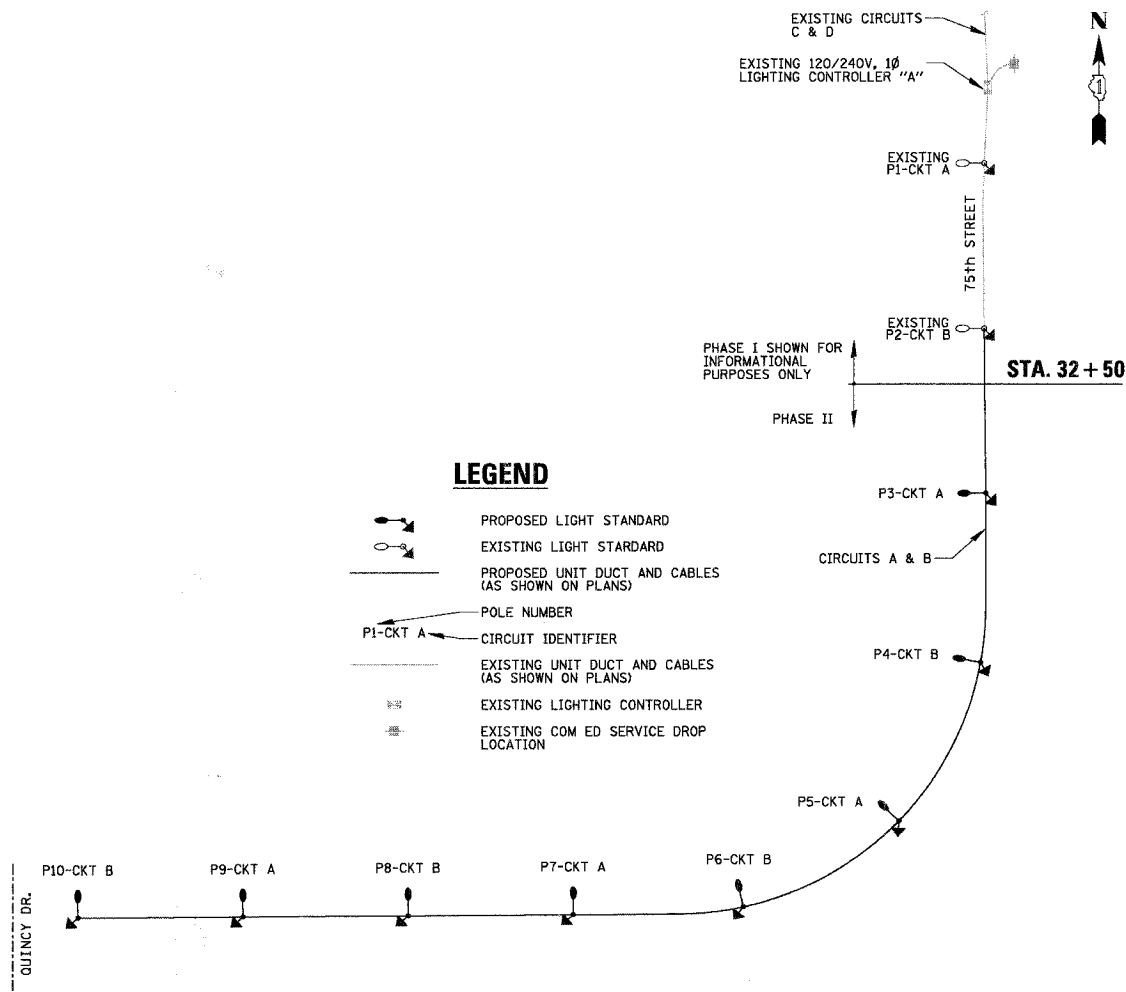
EXISTING CIRCUITS C & D

EXISTING 120/240V, 1Ø LIGHTING CONTROLLER "A"

N

EXISTING P1-CKT A

75th STREET

EXISTING P2-CKT B

PHASE I SHOWN FOR INFORMATIONAL PURPOSES ONLY

STA. $32+50$

PHASE II

LEGEND

PROPOSED LIGHT STANDARD

EXISTING LIGHT STARDARD

PROPOSED UNIT DUCT AND CABLES (AS SHOWN ON PLANS)

POLE NUMBER

P1-CKT A

CIRCUIT IDENTIFIER

EXISTING UNIT DUCT AND CABLES (AS SHOWN ON PLANS)

EXISTING LIGHTING CONTROLLER

EXISTING COM ED SERVICE DROP LOCATION

P3-CKT A

CIRCUITS A & B

P4-CKT B

P5-CKT A

P10-CKT B

P9-CKT A

P8-CKT B

P7-CKT A

P6-CKT B

QUINCY DR.